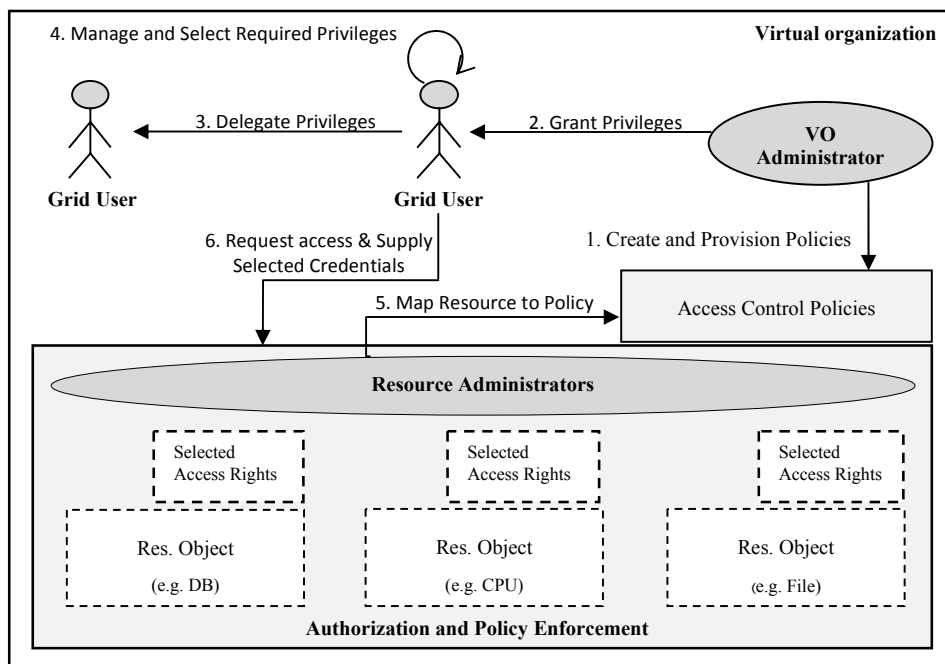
4. Manage and Select Required Privileges

Virtual organization

3. Delegate Privileges

2. Grant Privileges

VO Administrator

Grid User

Grid User

6. Request access & Supply Selected Credentials

1. Create and Provision Policies

5. Map Resource to Policy

Access Control Policies

Resource Administrators

Selected Access Rights

Selected Access Rights

Selected Access Rights

Res. Object (e.g. DB)

Res. Object (e.g. CPU)

Res. Object (e.g. File)

Authorization and Policy Enforcement